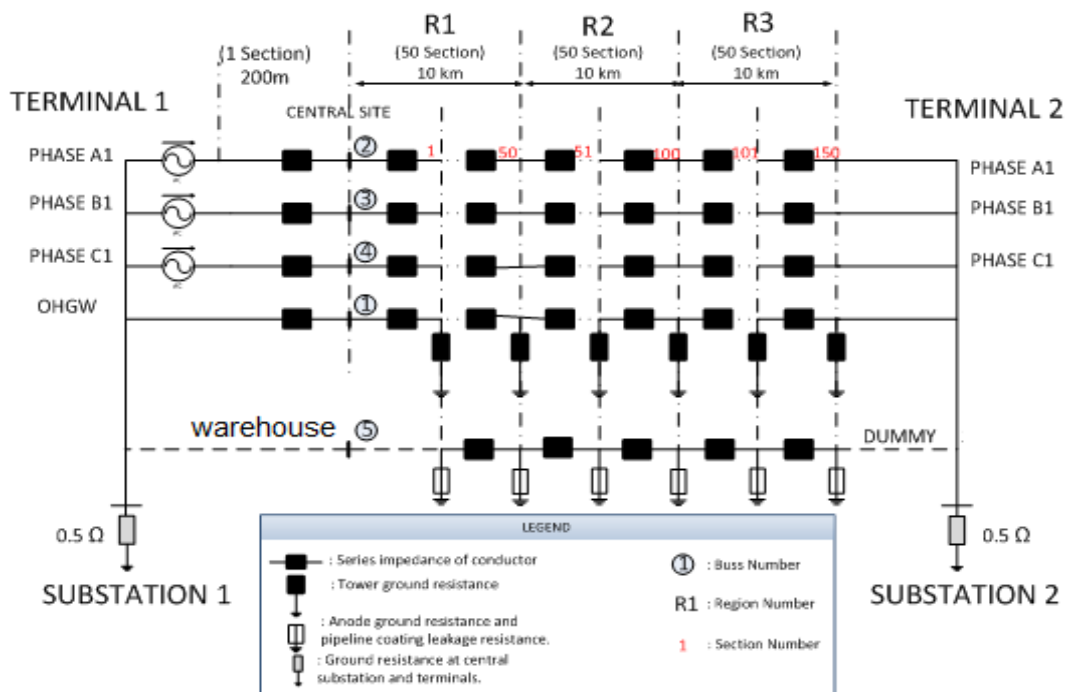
R1
(50 Section)
10 km

R2
(50 Section)
10 km

R3
(50 Section)
10 km

(1 Section)
200m

TERMINAL 1

CENTRAL SITE

TERMINAL 2

PHASE A1
PHASE B1
PHASE C1
OHGW

②
③
④
①

1
50
51
100
101
150

PHASE A1
PHASE B1
PHASE C1

warehouse ⑤

DUMMY

0.5 Ω
SUBSTATION 1

0.5 Ω
SUBSTATION 2

LEGEND

: Series impedance of conductor
: Tower ground resistance
: Anode ground resistance and pipeline coating leakage resistance.
: Ground resistance at central substation and terminals.

① : Buss Number
R1 : Region Number
1 : Section Number